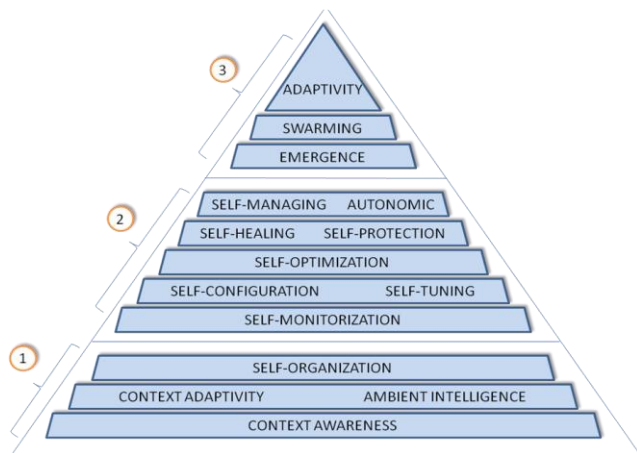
3

ADAPTIVITY

SWARMING

EMERGENCE

2

SELF-MANAGING AUTONOMIC

SELF-HEALING SELF-PROTECTION

SELF-OPTIMIZATION

SELF-CONFIGURATION SELF-TUNING

SELF-MONITORIZATION

1

SELF-ORGANIZATION

CONTEXT ADAPTIVITY AMBIENT INTELLIGENCE

CONTEXT AWARENESS